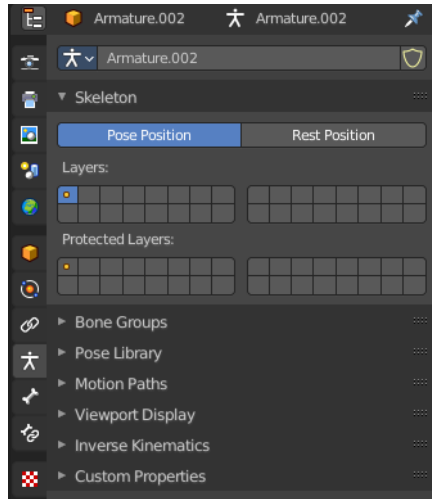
Armature.002 Armature.002

Armature.002

Skeleton

Pose Position

Rest Position

Layers:

Protected Layers:

Bone Groups

Pose Library

Motion Paths

Viewport Display

Inverse Kinematics

Custom Properties